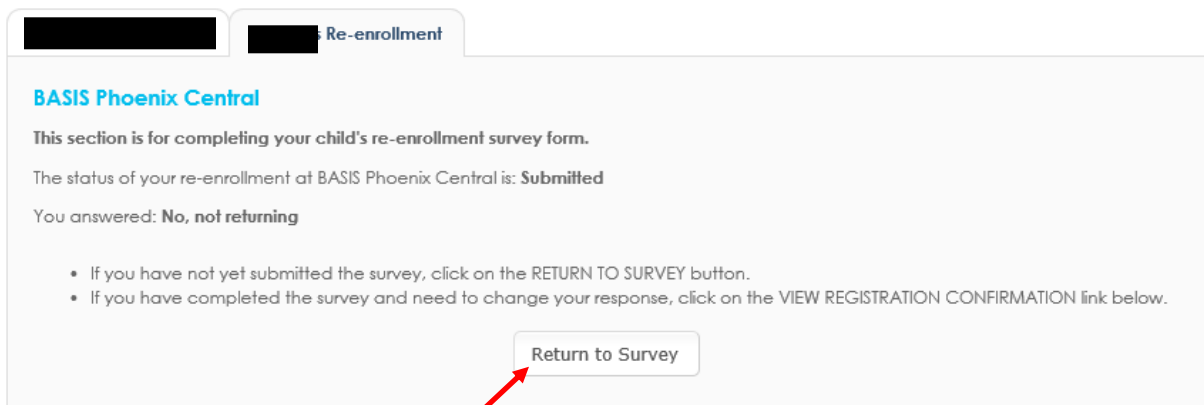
s Re-enrollment

BASIS Phoenix Central

This section is for completing your child's re-enrollment survey form.

The status of your re-enrollment at BASIS Phoenix Central is: Submitted

You answered: No, not returning

- If you have not yet submitted the survey, click on the RETURN TO SURVEY button.
- If you have completed the survey and need to change your response, click on the VIEW REGISTRATION CONFIRMATION link below.

Return to Survey